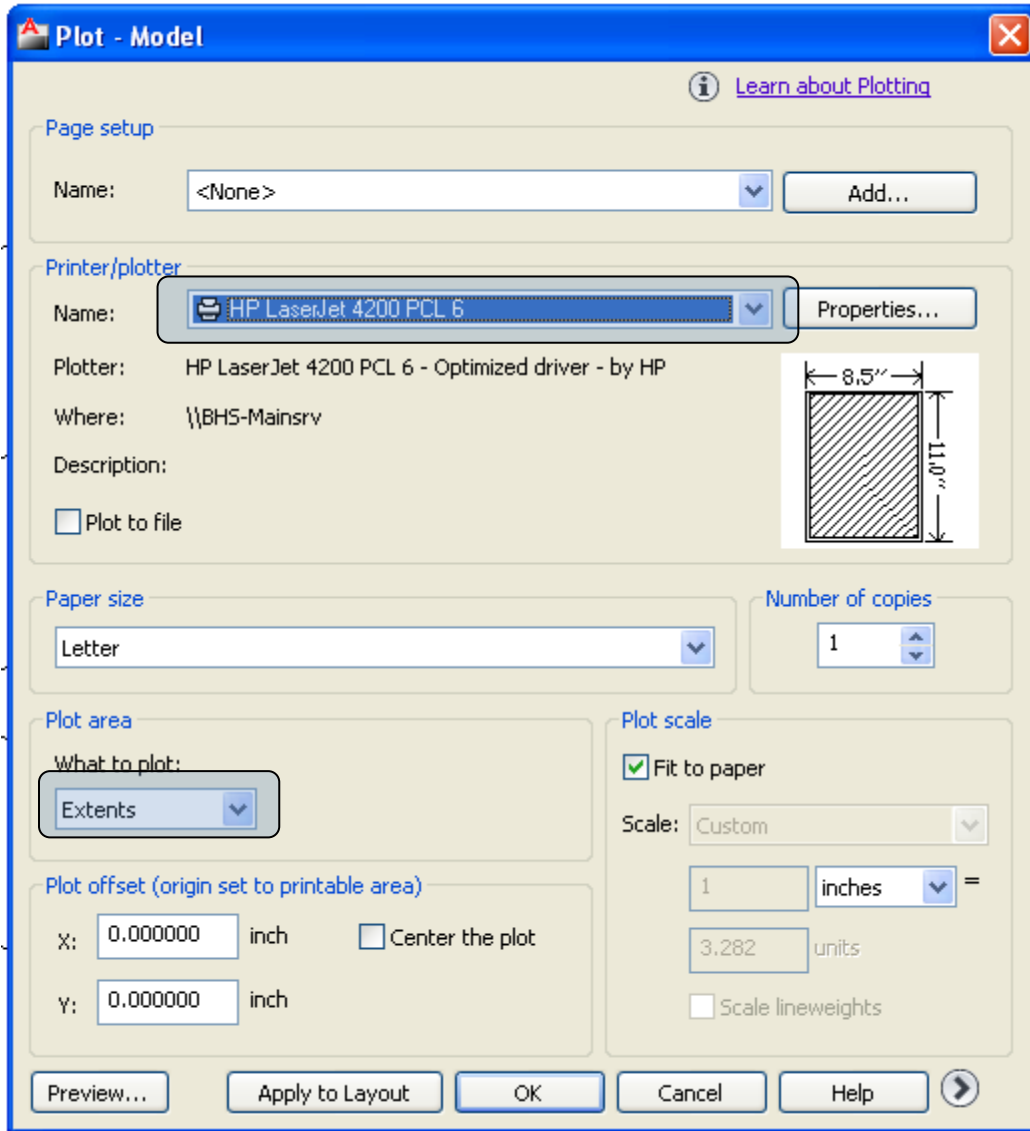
Plot - Model

Learn about Plotting

Page setup

Name: <None>

Add...

Printer/plotter

Name: HP LaserJet 4200 PCL 6

Properties...

Plotter: HP LaserJet 4200 PCL 6 - Optimized driver - by HP

Where: \\BHS-Mainsrv

Description:

Plot to file

8.5″

11.0″

Paper size

Letter

Number of copies

1

Plot area

What to plot:

Extents

Plot scale

Fit to paper

Scale: Custom

1

inches =

3.282 units

Scale lineweights

Plot offset (origin set to printable area)

X: 0.000000 inch

Center the plot

Y: 0.000000 inch

Preview...

Apply to Layout

OK

Cancel

Help